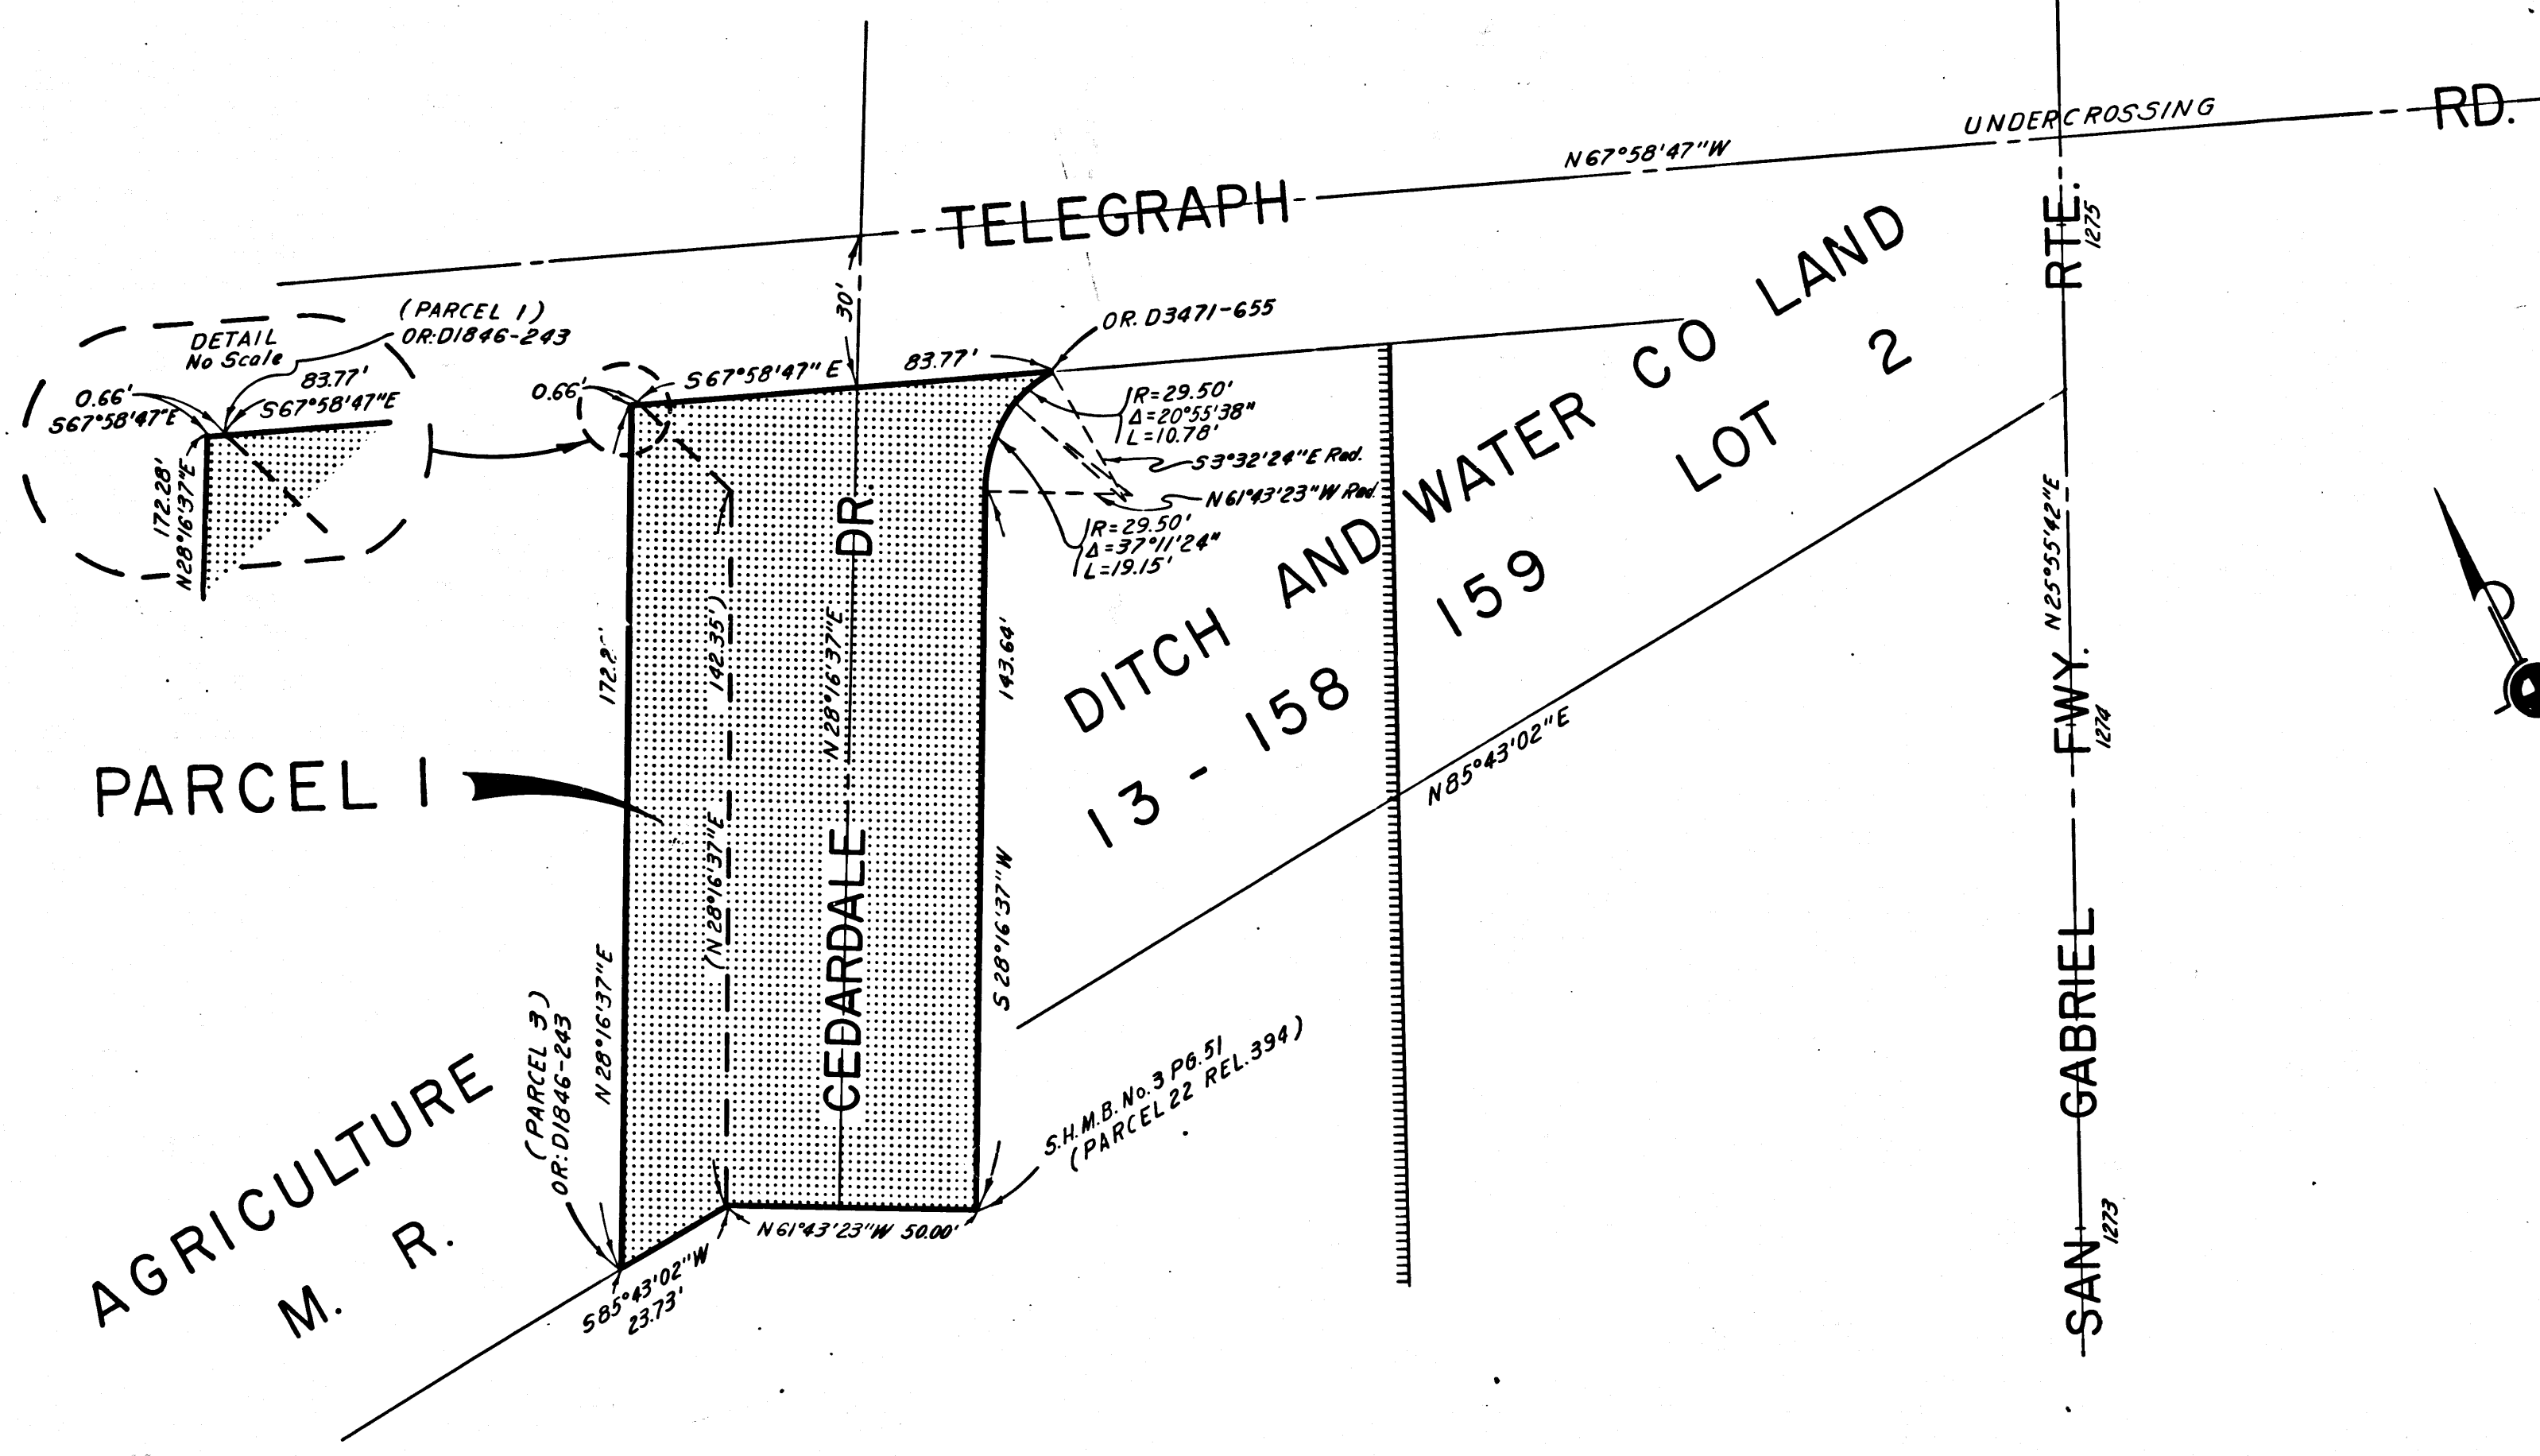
UNDERCROSSING RD.
N67°58'47"W
TELEGRAPH
RTE. 1275
DITCH AND WATER CO LAND
13 - 158 159 LOT 2
(PARCEL 1)
OR:D1846-243
DETAIL
No Scale
83.77'
0.66'
S67°58'47"E
S67°58'47"E
172.28'
N28°16'37"E
0.66'
S67°58'47"E
30'
83.77'
OR. D3471-655
R=29.50'
Δ=20°55'38"
L=10.78'
S3°32'24"E Rad.
N61°43'23"W Rad.
R=29.50'
Δ=37°11'24"
L=19.15'
143.64'
172.2
(142.35')
N28°16'37"E
DR.
CEDARDALE
(N28°16'37"E)
S28°16'37"W
N85°43'02"E
N25°55'42"E
FWY. 1274
SAN GABRIEL 1273
PARCEL 1
N28°16'37"E
(PARCEL 3)
OR:D1846-243
AGRICULTURE
M. R.
S.H.M.B. No.3 PG.51
(PARCEL 22 REL.394)
N61°43'23"W 50.00'
S85°43'02"W
23.73'